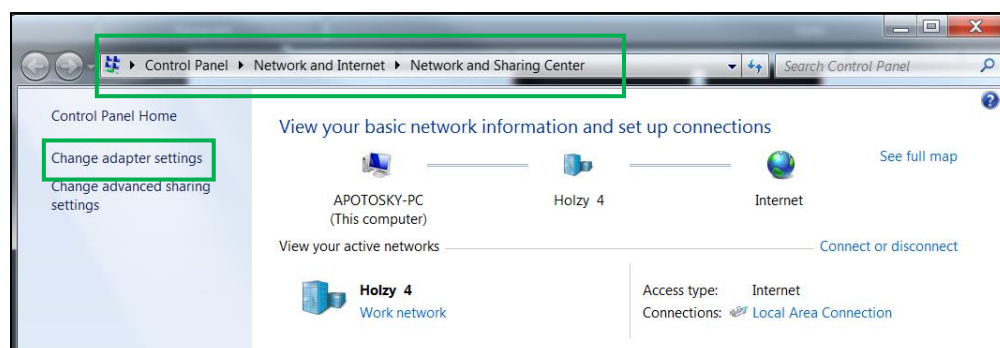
▸ Control Panel ▸ Network and Internet ▸ Network and Sharing Center

Search Control Panel

Control Panel Home

Change adapter settings

Change advanced sharing settings

View your basic network information and set up connections

See full map

APOTOSKY-PC
(This computer)

Holzy 4

Internet

View your active networks

Connect or disconnect

Holzy 4
Work network

Access type: Internet
Connections: Local Area Connection